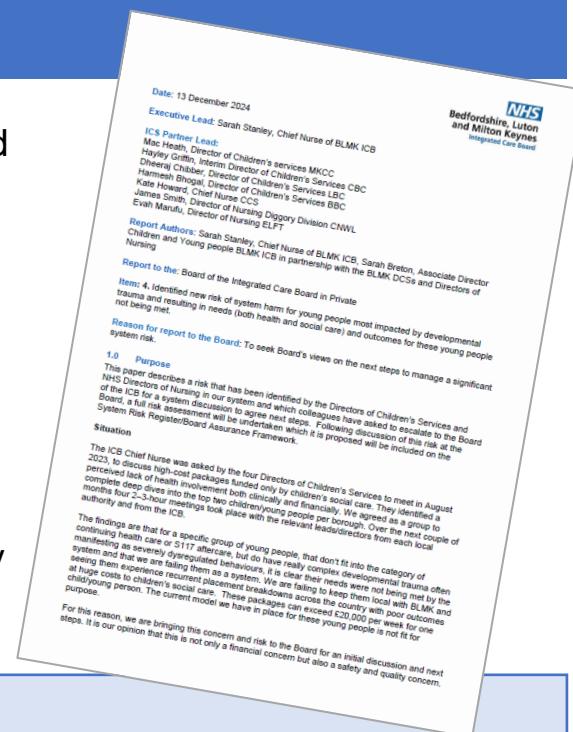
Date: 13 December 2024

NHS
Bedfordshire, Luton and Milton Keynes
Integrated Care Board

Executive Lead: Sarah Stanley, Chief Nurse of BLMK ICB

ICS Partner Lead:
Mac Heath, Director of Children's services MKCC
Hayley Griffin, Interim Director of Children's Services CBC
Dheeraj Chibber, Director of Children's Services LBC
Harmesh Bhogal, Director of Children's Services BBC
Kate Howard, Chief Nurse CCS
James Smith, Director of Nursing Diggory Division CNWL
Evah Marufu, Director of Nursing ELFT

Report Authors: Sarah Stanley, Chief Nurse of BLMK ICB, Sarah Breton, Associate Director Children and Young people BLMK ICB in partnership with the BLMK DCSs and Directors of Nursing

Report to the: Board of the Integrated Care Board in Private

Item: 4. Identified new risk of system harm for young people most impacted by developmental trauma and resulting in needs (both health and social care) and outcomes for these young people not being met.

Reason for report to the Board: To seek Board's views on the next steps to manage a significant system risk.

1.0 Purpose
This paper describes a risk that has been identified by the Directors of Children's Services and NHS Directors of Nursing in our system and which colleagues have asked to escalate to the Board of the ICB for a system discussion to agree next steps. Following discussion of this risk at the Board, a full risk assessment will be undertaken which it is proposed will be included on the System Risk Register/Board Assurance Framework.

Situation

The ICB Chief Nurse was asked by the four Directors of Children's Services to meet in August 2023, to discuss high-cost packages funded only by children's social care. They identified a perceived lack of health involvement both clinically and financially. We agreed as a group to complete deep dives into the top two children/young people per borough. Over the next couple of months four 2-3-hour meetings took place with the relevant leads/directors from each local authority and from the ICB.

The findings are that for a specific group of young people, that don't fit into the category of continuing health care or S117 aftercare, but do have really complex developmental trauma often manifesting as severely dysregulated behaviours, it is clear their needs were not being met by the system and that we are failing them as a system. We are failing to keep them local with BLMK and seeing them experience recurrent placement breakdowns across the country with poor outcomes at huge costs to children's social care. These packages can exceed £20,000 per week for one child/young person. The current model we have in place for these young people is not fit for purpose.

For this reason, we are bringing this concern and risk to the Board for an initial discussion and next steps. It is our opinion that this is not only a financial concern but also a safety and quality concern.

d

y